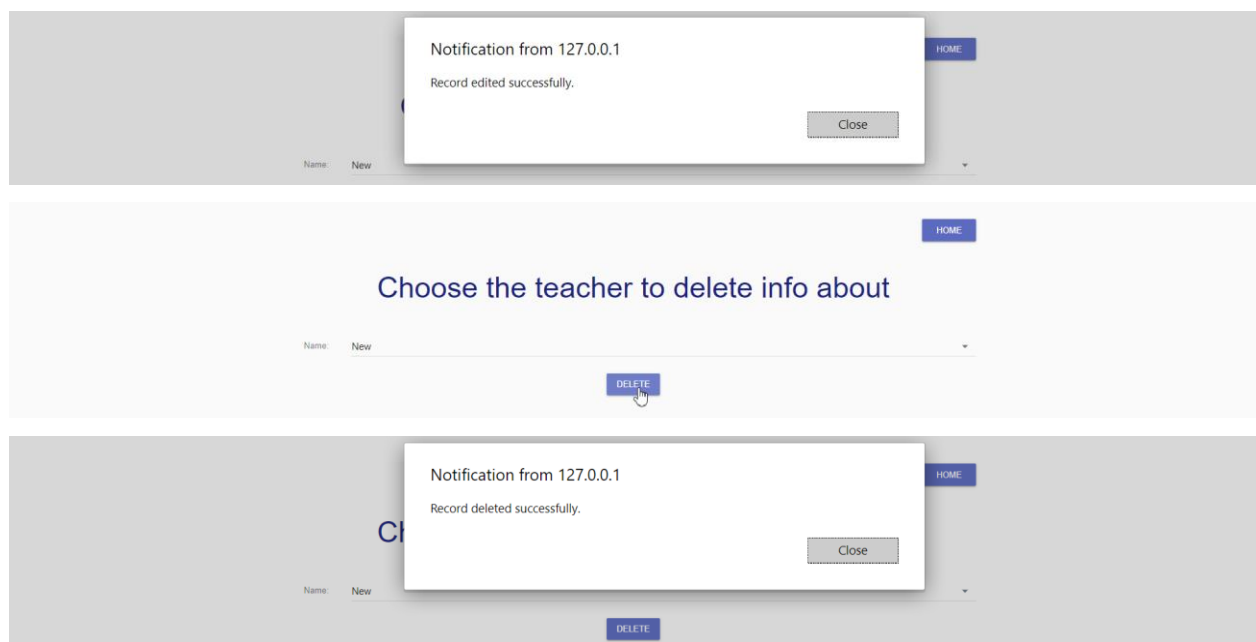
Notification from 127.0.0.1

Record edited successfully.

Close

HOME

C

Name: New

HOME

Choose the teacher to delete info about

Name: New

DELETE

Notification from 127.0.0.1

Record deleted successfully.

Close

HOME

Ch

Name: New

DELETE